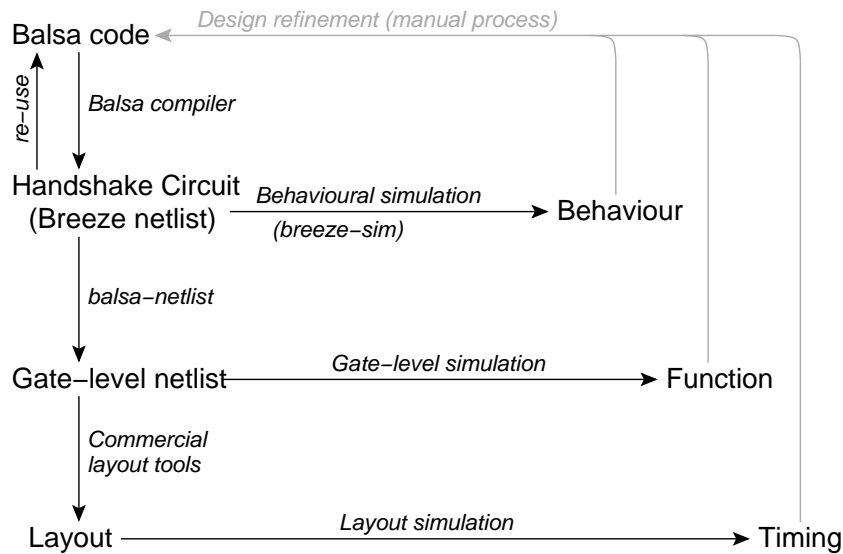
Design refinement (manual process)

Balsa code

re−use

Balsa compiler

Handshake Circuit
(Breeze netlist)

Behavioural simulation
(breeze−sim)

Behaviour

balsa−netlist

Gate−level netlist

Gate−level simulation

Function

Commercial
layout tools

Layout

Layout simulation

Timing